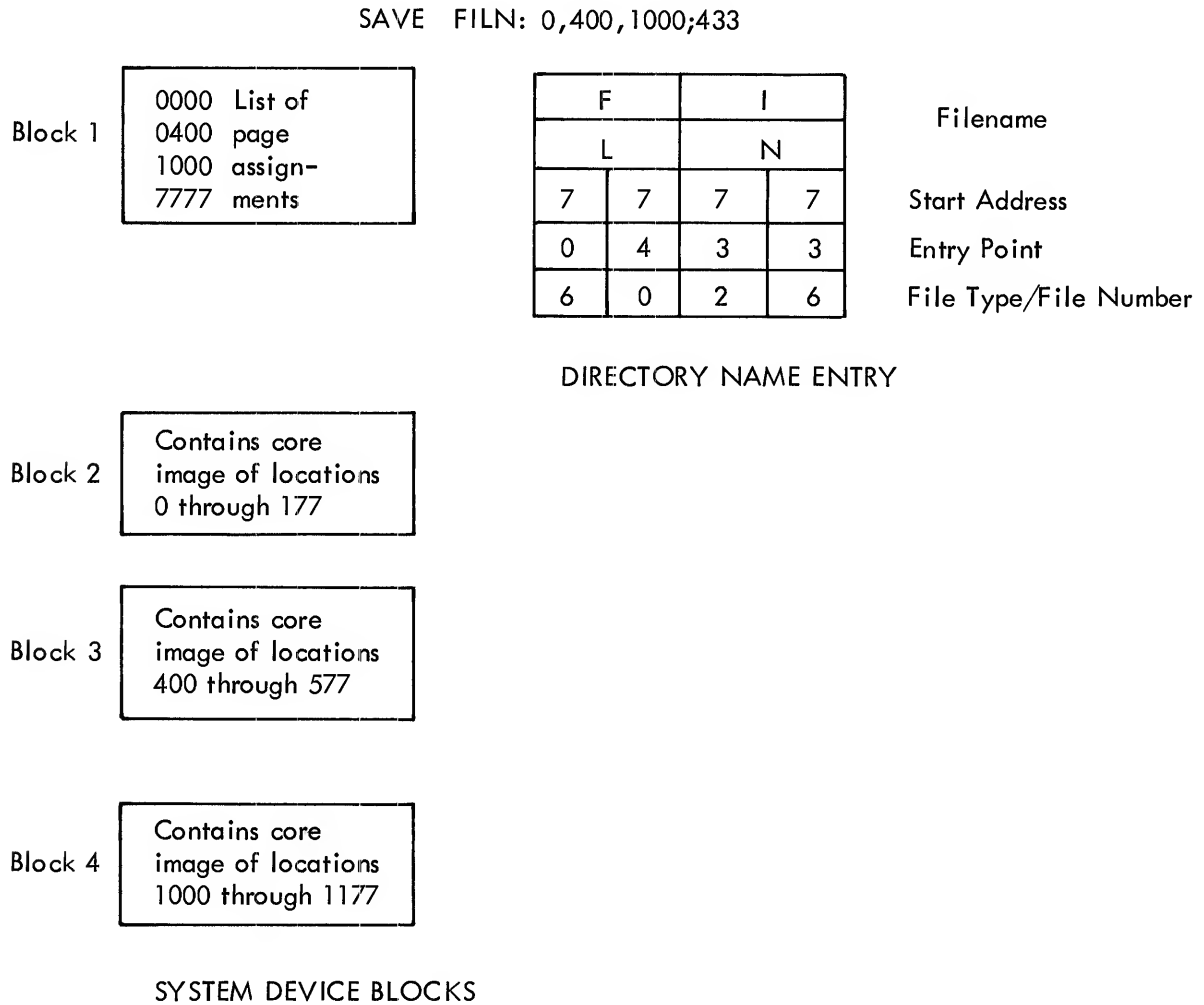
SAVE FILN: 0,400,1000;433

Block 1

0000 List of
0400 page
1000 assignments
7777

| F | | I | | Filename |
|---|---|---|---|---|
| L | | N | | |
| 7 | 7 | 7 | 7 | Start Address |
| 0 | 4 | 3 | 3 | Entry Point |
| 6 | 0 | 2 | 6 | File Type/File Number |

DIRECTORY NAME ENTRY

Block 2

Contains core image of locations 0 through 177

Block 3

Contains core image of locations 400 through 577

Block 4

Contains core image of locations 1000 through 1177

SYSTEM DEVICE BLOCKS